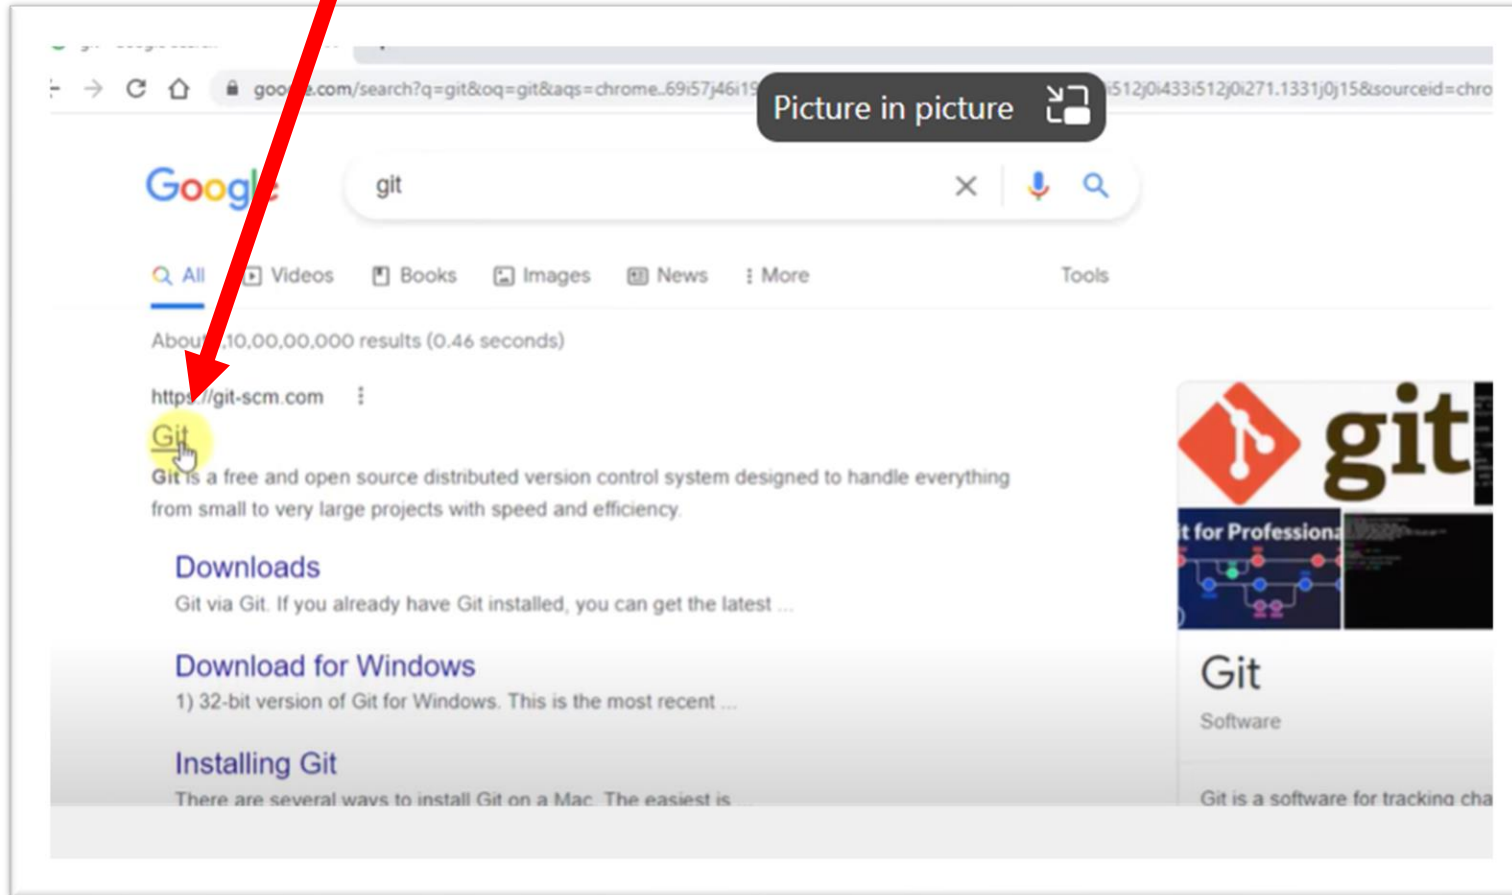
goo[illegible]e.com/search?q=git&oq=git&aqs=chrome..69i57j46i1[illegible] Picture in picture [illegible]i512j0i433i512j0i271.1331j0j15&sourceid=chro

Goog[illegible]

git

All Videos Books Images News More Tools

About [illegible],10,00,00,000 results (0.46 seconds)

https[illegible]//git-scm.com

Git

Git is a free and open source distributed version control system designed to handle everything from small to very large projects with speed and efficiency.

Downloads

Git via Git. If you already have Git installed, you can get the latest ...

Download for Windows

1) 32-bit version of Git for Windows. This is the most recent ...

Installing Git

There are several ways to install Git on a Mac. The easiest is ...

git

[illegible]t for Professiona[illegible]

Git

Software

Git is a software for tracking cha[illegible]